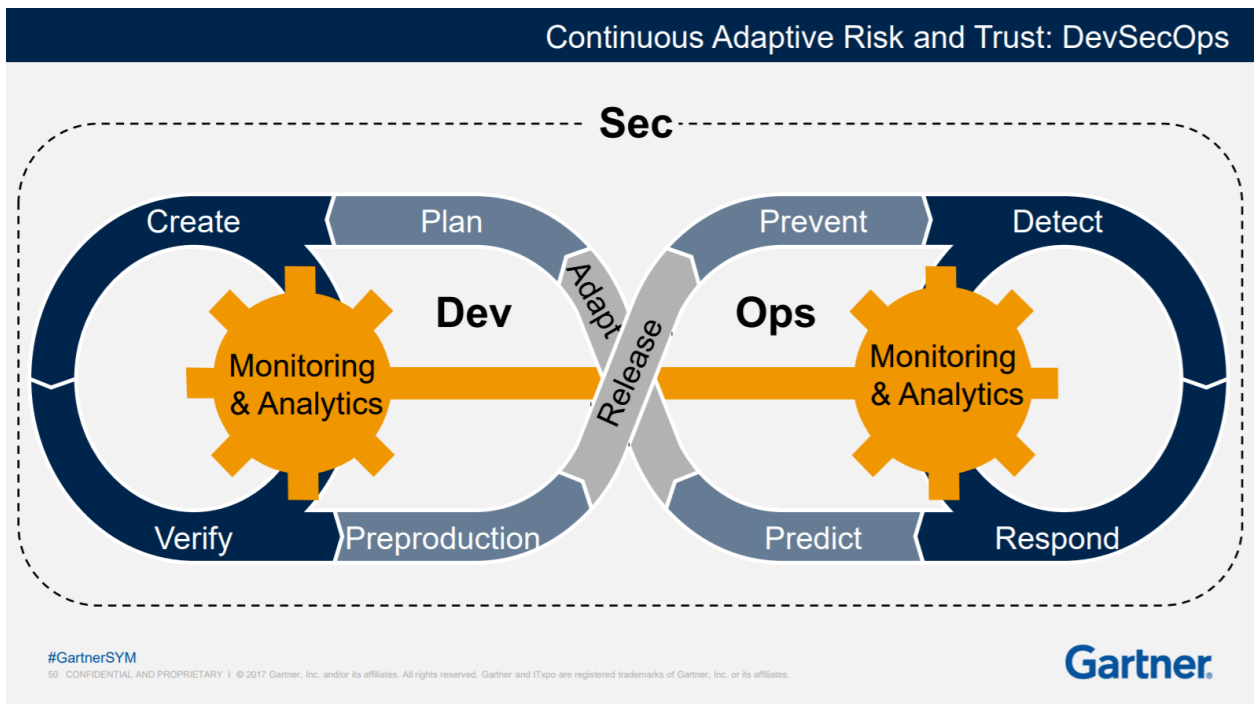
Continuous Adaptive Risk and Trust: DevSecOps

Sec

Create

Plan

Adapt

Prevent

Detect

Dev

Ops

Monitoring & Analytics

Release

Monitoring & Analytics

Verify

Preproduction

Predict

Respond

#GartnerSYM

50 CONFIDENTIAL AND PROPRIETARY I © 2017 Gartner, Inc. and/or its affiliates. All rights reserved. Gartner and ITxpo are registered trademarks of Gartner, Inc. or its affiliates.

Gartner.